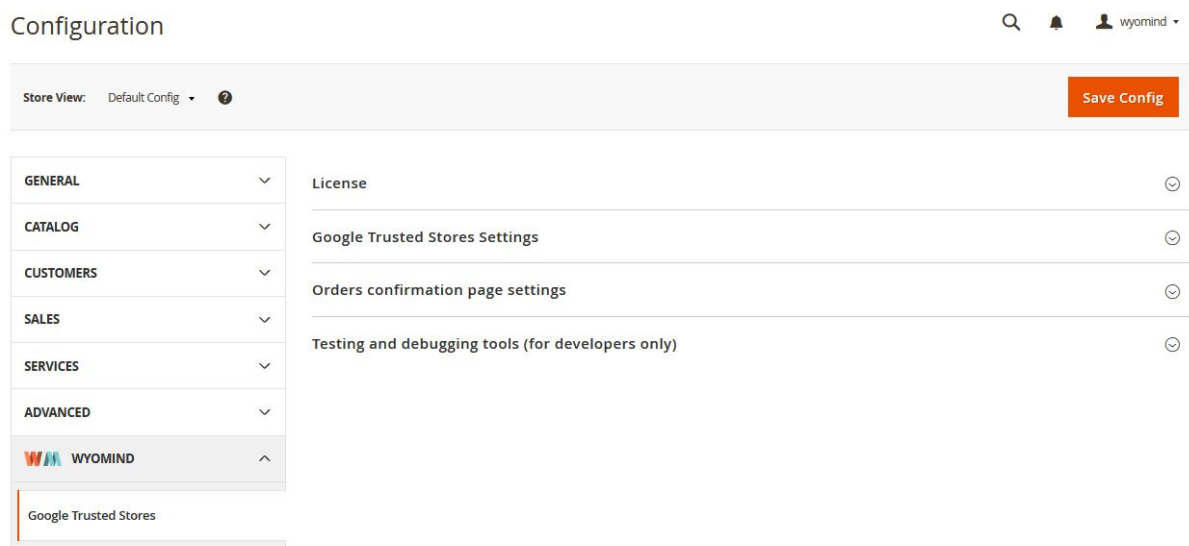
Configuration

wyomind

Store View: Default Config

Save Config

GENERAL

CATALOG

CUSTOMERS

SALES

SERVICES

ADVANCED

WM WYOMIND

Google Trusted Stores

License

Google Trusted Stores Settings

Orders confirmation page settings

Testing and debugging tools (for developers only)